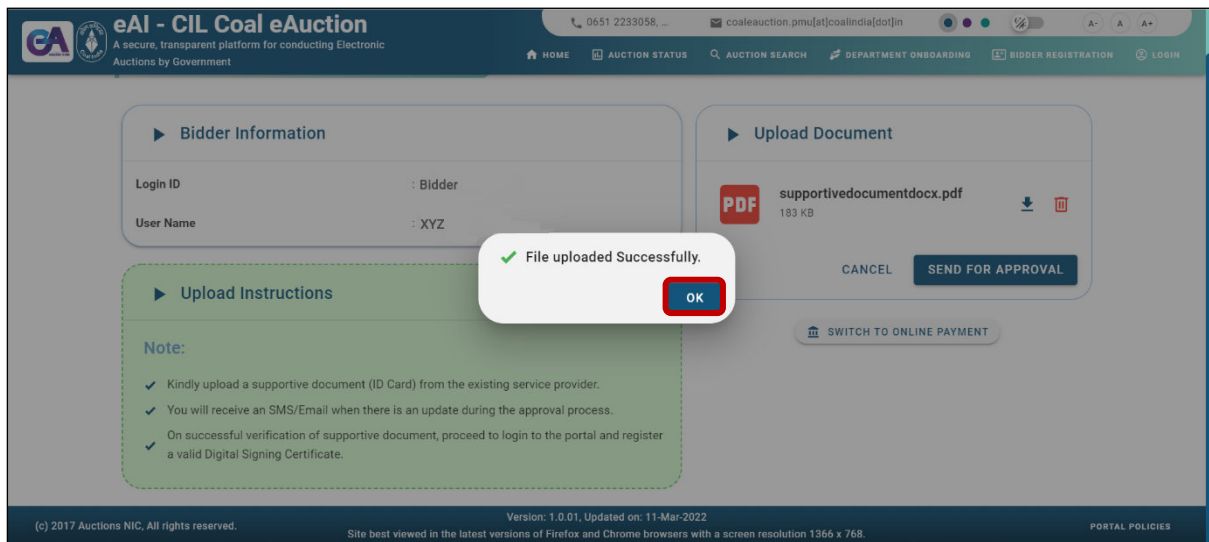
eAI - CIL Coal eAuction
A secure, transparent platform for conducting Electronic Auctions by Government

0651 2233058, ...
coaleauction.pmu[at]coalindia[dot]in
A- A A+

HOME AUCTION STATUS AUCTION SEARCH DEPARTMENT ONBOARDING BIDDER REGISTRATION LOGIN

Bidder Information

Login ID : Bidder
User Name : XYZ

Upload Instructions

Note:

Kindly upload a supportive document (ID Card) from the existing service provider.
You will receive an SMS/Email when there is an update during the approval process.
On successful verification of supportive document, proceed to login to the portal and register a valid Digital Signing Certificate.

Upload Document

PDF supportivedocumentdocx.pdf
183 KB

CANCEL SEND FOR APPROVAL

SWITCH TO ONLINE PAYMENT

File uploaded Successfully.

OK

(c) 2017 Auctions NIC, All rights reserved.
Version: 1.0.01, Updated on: 11-Mar-2022
Site best viewed in the latest versions of Firefox and Chrome browsers with a screen resolution 1366 x 768.
PORTAL POLICIES